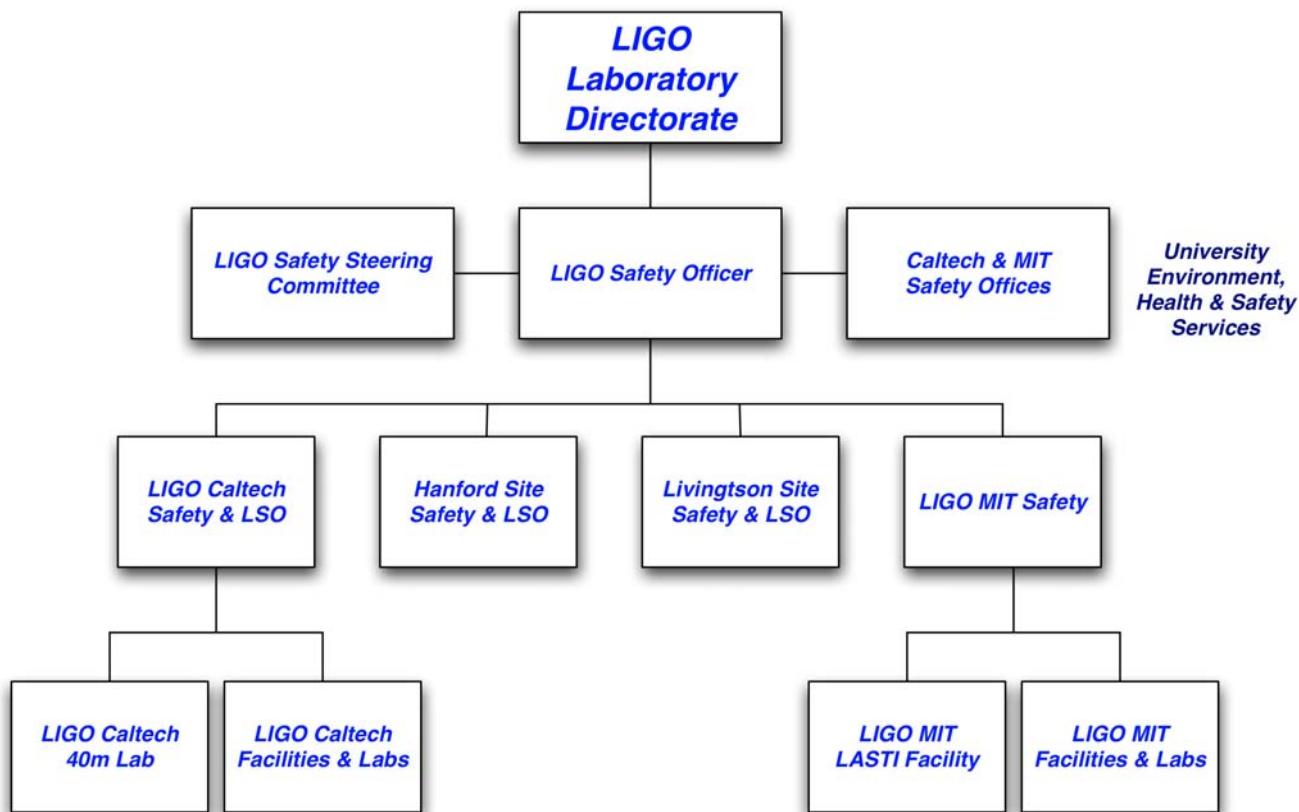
LIGO Laboratory Directorate

LIGO Safety Steering Committee

LIGO Safety Officer

Caltech & MIT Safety Offices

University Environment, Health & Safety Services

LIGO Caltech Safety & LSO

Hanford Site Safety & LSO

Livingtson Site Safety & LSO

LIGO MIT Safety

LIGO Caltech 40m Lab

LIGO Caltech Facilities & Labs

LIGO MIT LASTI Facility

LIGO MIT Facilities & Labs